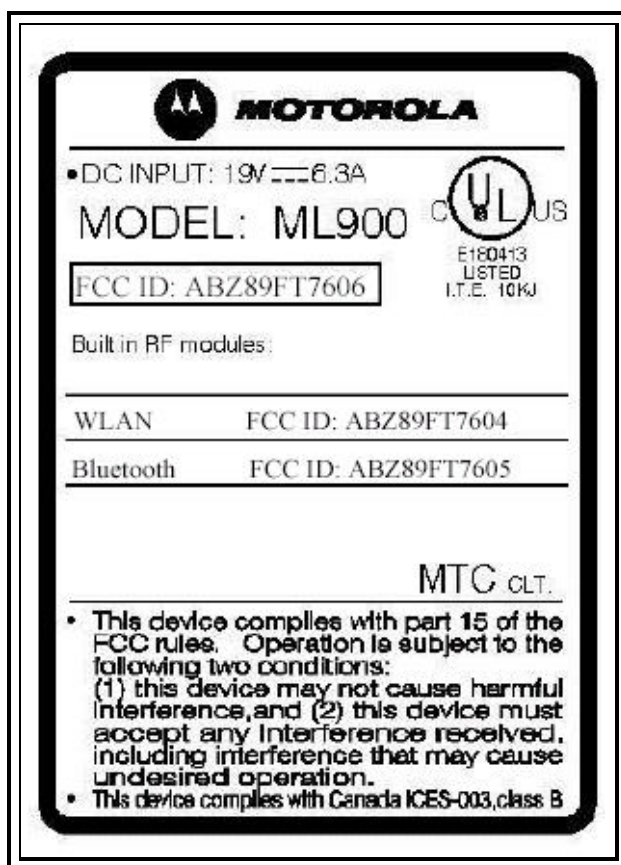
MOTOROLA

•DC INPUT: 19V ⎓ 6.3A

MODEL: ML900

C UL US
E180413
LISTED
I.T.E. 10KJ

FCC ID: ABZ89FT7606

Built in RF modules:

| | |
|---|---|
| WLAN | FCC ID: ABZ89FT7604 |
| Bluetooth | FCC ID: ABZ89FT7605 |

MTC CLT.

• This device complies with part 15 of the FCC rules. Operation is subject to the following two conditions: (1) this device may not cause harmful interference,and (2) this device must accept any interference received, including interference that may cause undesired operation.
• This device complies with Canada ICES-003,class B